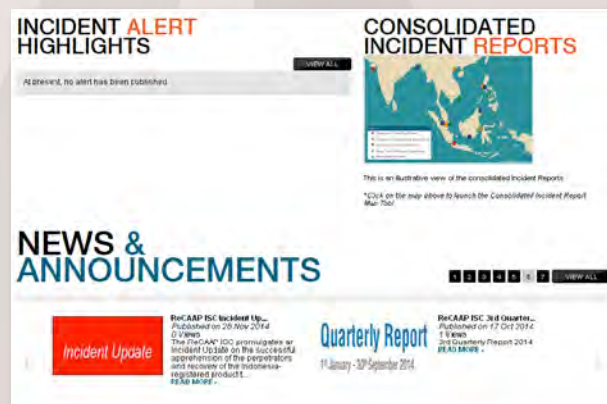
INCIDENT ALERT HIGHLIGHTS

VIEW ALL

At present, no alert has been published.

CONSOLIDATED INCIDENT REPORTS

This is an illustrative view of the consolidated Incident Reports

*Click on the map above to launch the Consolidated Incident Report Map Tool.

NEWS & ANNOUNCEMENTS

1 2 3 4 5 6 7 VIEW ALL

Incident Update

ReCAAP ISC Incident Up...
Published on 28 Nov 2014
0 Views
The ReCAAP ISC promulgates an Incident Update on the successful apprehension of the perpetrators and recovery of the Indonesia-registered product...
READ MORE ›

Quarterly Report
1st January - 30th September 2014

ReCAAP ISC 3rd Quarter...
Published on 17 Oct 2014
1 Views
3rd Quarterly Report 2014
READ MORE ›